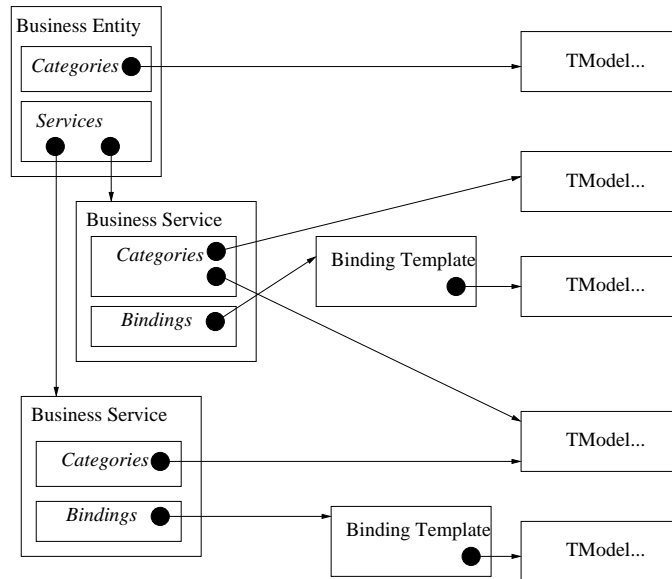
Business Entity

*Categories*

*Services*

TModel...

TModel...

Business Service

*Categories*

*Bindings*

Binding Template

TModel...

TModel...

Business Service

*Categories*

*Bindings*

Binding Template

TModel...